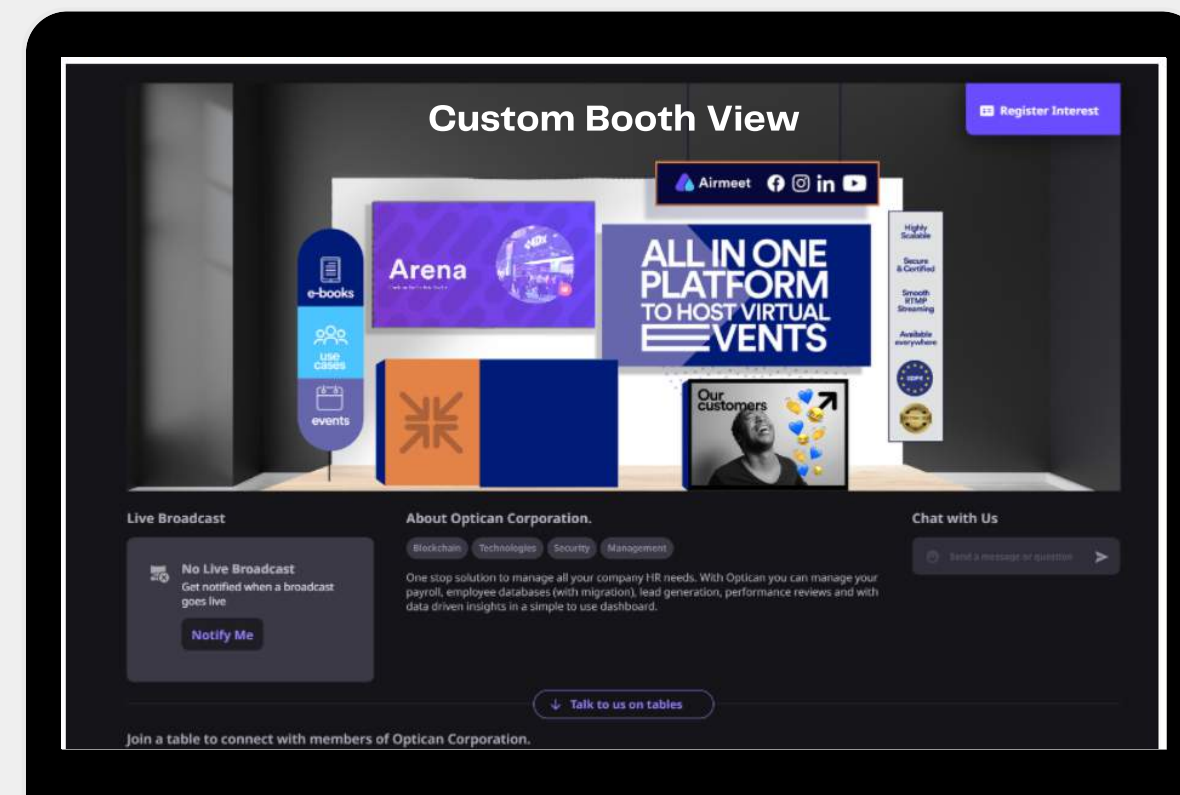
Custom Booth View

Register Interest

Airmeet

Arena

ALL IN ONE PLATFORM TO HOST VIRTUAL EVENTS

e-books

use cases

events

Highly Scalable

Secure & Certified

Smooth RTMP Streaming

Available everywhere

Our customers

Live Broadcast

No Live Broadcast
Get notified when a broadcast goes live

Notify Me

About Optican Corporation.

Blockchain Technologies Security Management

One stop solution to manage all your company HR needs. With Optican you can manage your payroll, employee databases (with migration), lead generation, performance reviews and with data driven insights in a simple to use dashboard.

Chat with Us

Send a message or question

Talk to us on tables

Join a table to connect with members of Optican Corporation.